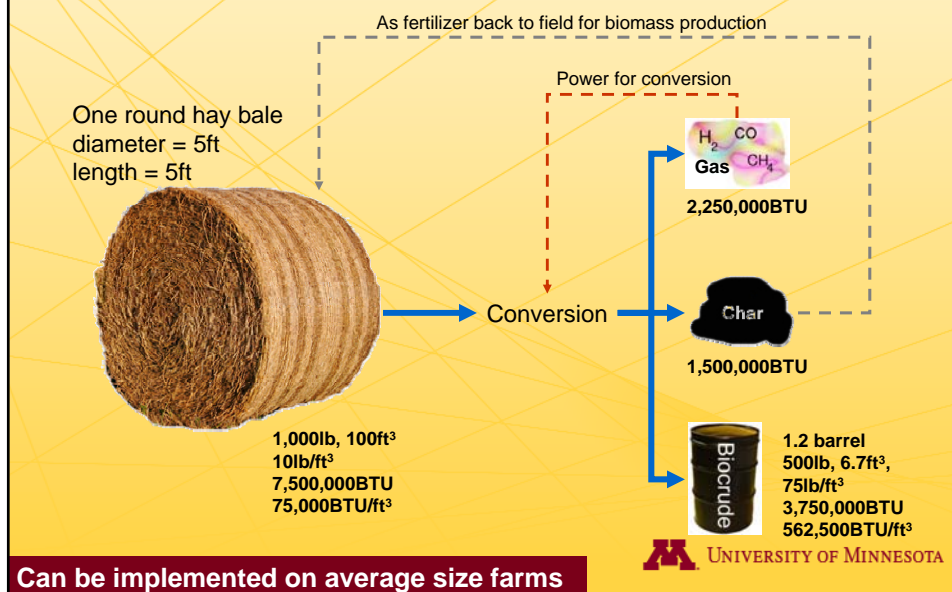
As fertilizer back to field for biomass production

Power for conversion

One round hay bale
diameter = 5ft
length = 5ft

$H_2$ CO
Gas $CH_4$

2,250,000BTU

Conversion

Char

1,500,000BTU

1,000lb, 100ft$^3$
10lb/ft$^3$
7,500,000BTU
75,000BTU/ft$^3$

Biocrude

1.2 barrel
500lb, 6.7ft$^3$,
75lb/ft$^3$
3,750,000BTU
562,500BTU/ft$^3$

UNIVERSITY OF MINNESOTA

Can be implemented on average size farms